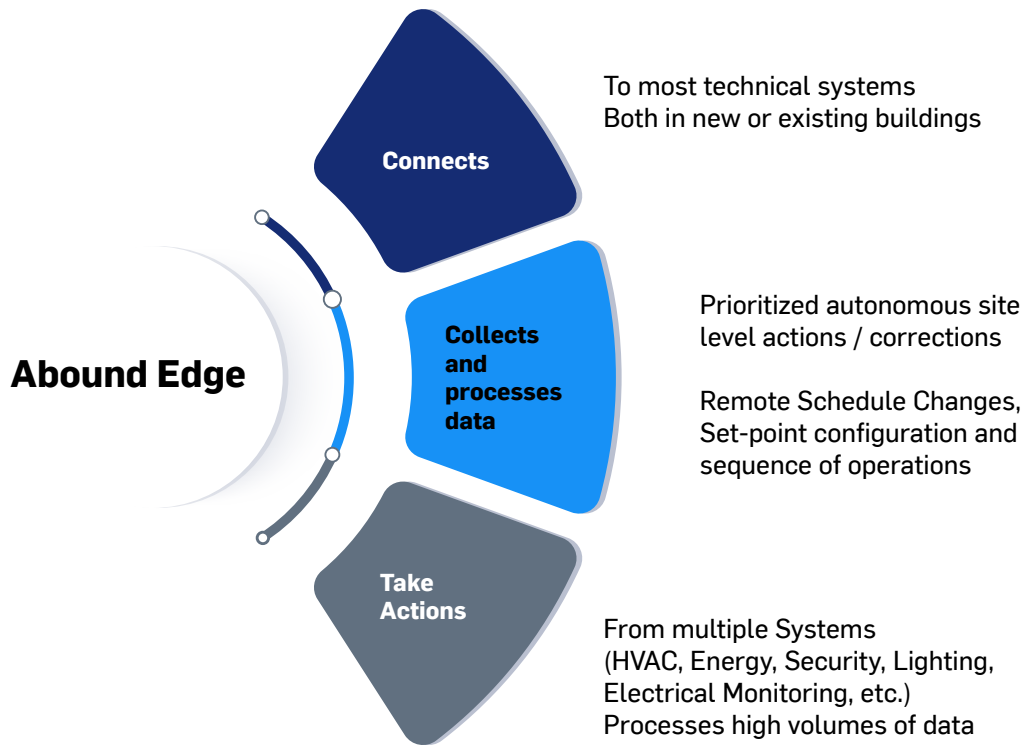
Abound Edge

Connects

To most technical systems
Both in new or existing buildings

Collects and processes data

Prioritized autonomous site level actions / corrections

Remote Schedule Changes, Set-point configuration and sequence of operations

Take Actions

From multiple Systems (HVAC, Energy, Security, Lighting, Electrical Monitoring, etc.)
Processes high volumes of data